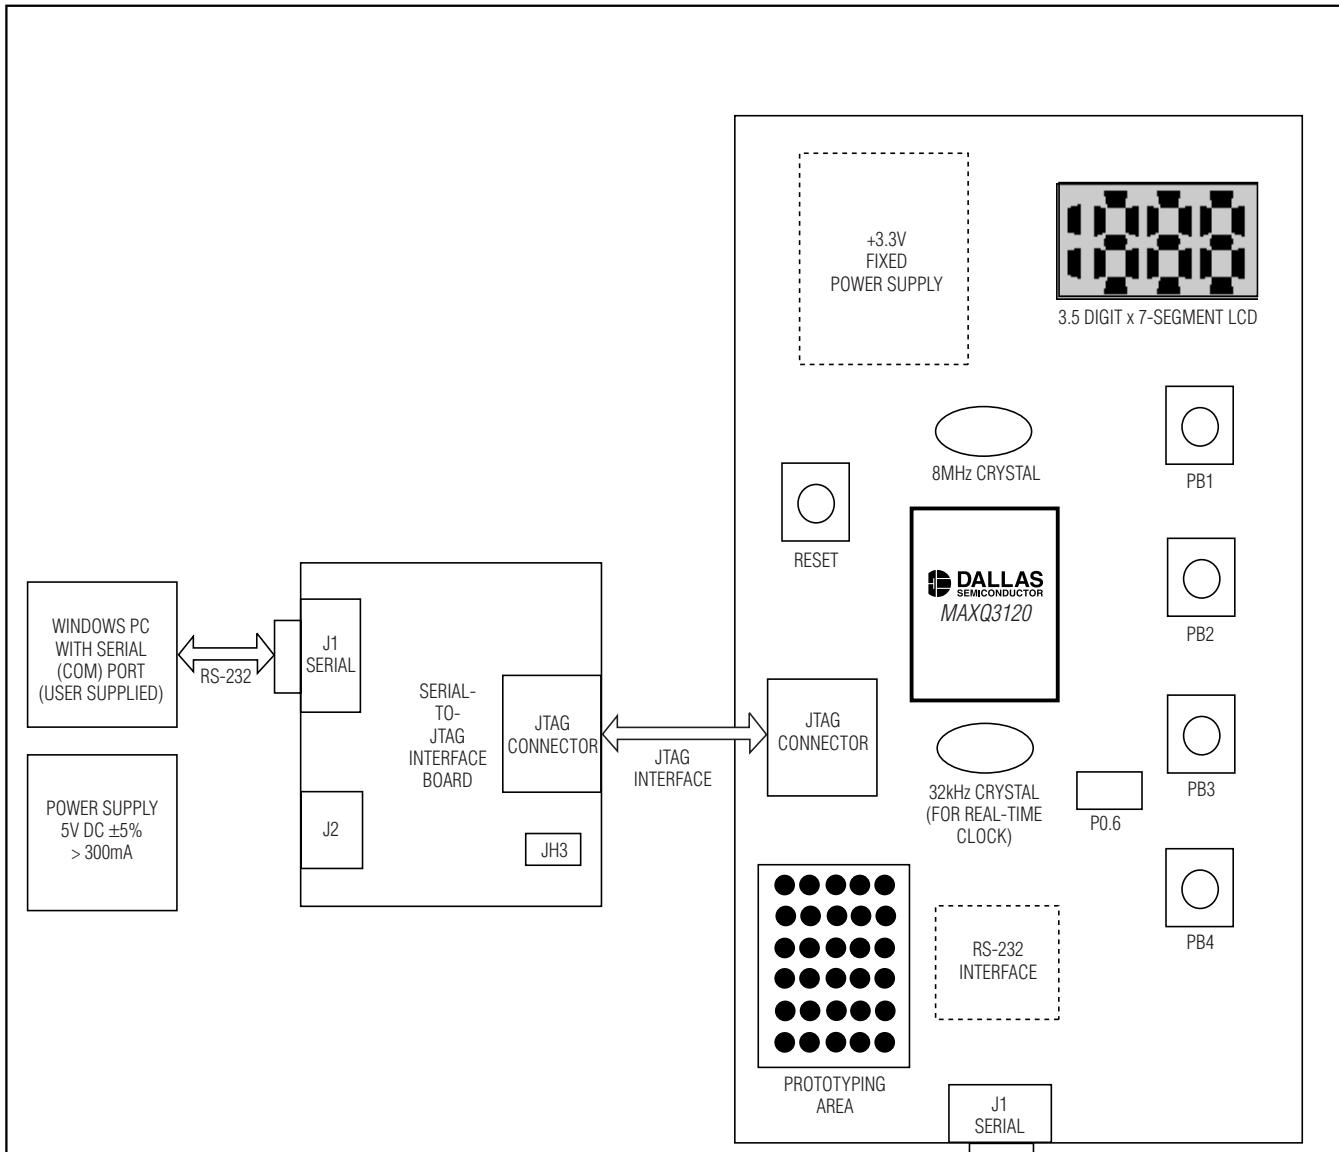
+3.3V
FIXED
POWER SUPPLY

3.5 DIGIT x 7-SEGMENT LCD

8MHz CRYSTAL

PB1

RESET

DALLAS
SEMICONDUCTOR
MAXQ3120

PB2

WINDOWS PC
WITH SERIAL
(COM) PORT
(USER SUPPLIED)

RS-232

J1
SERIAL

SERIAL-
TO-
JTAG
INTERFACE
BOARD

JTAG
CONNECTOR

JTAG
INTERFACE

JTAG
CONNECTOR

32kHz CRYSTAL
(FOR REAL-TIME
CLOCK)

PB3

P0.6

POWER SUPPLY
5V DC ±5%
> 300mA

J2

JH3

RS-232
INTERFACE

PB4

PROTOTYPING
AREA

J1
SERIAL